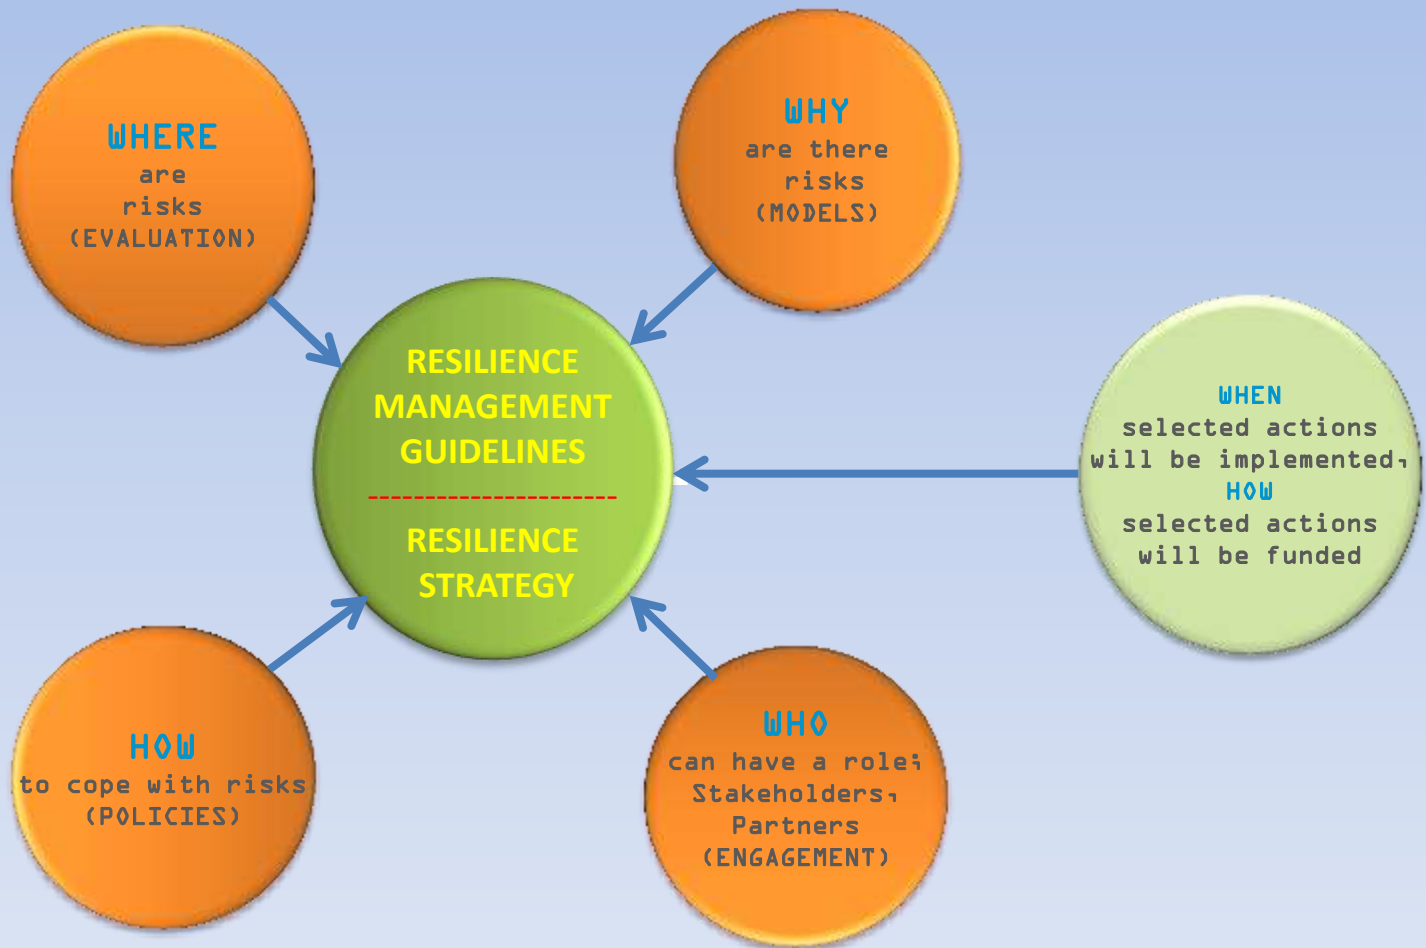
WHERE
are
risks
(EVALUATION)

WHY
are there
risks
(MODELS)

RESILIENCE
MANAGEMENT
GUIDELINES

RESILIENCE
STRATEGY

WHEN
selected actions
will be implemented,
HOW
selected actions
will be funded

HOW
to cope with risks
(POLICIES)

WHO
can have a role;
Stakeholders,
Partners
(ENGAGEMENT)